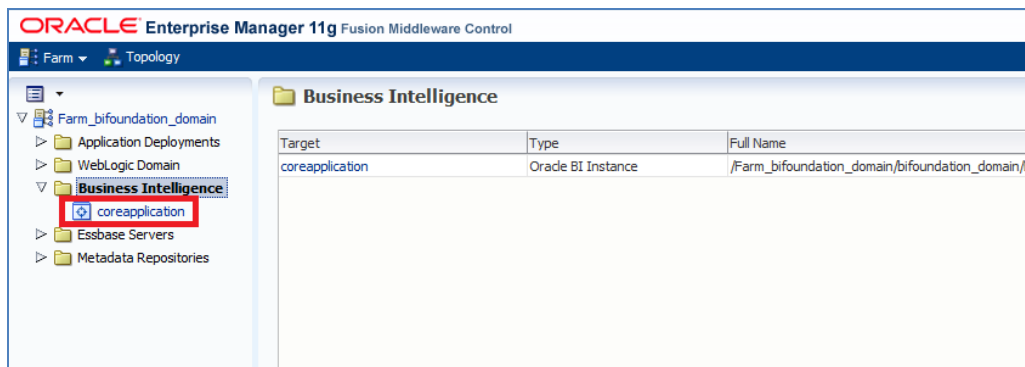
ORACLE Enterprise Manager 11g Fusion Middleware Control

Farm ▾ Topology

Farm_bifoundation_domain
Application Deployments
WebLogic Domain
Business Intelligence
coreapplication
Essbase Servers
Metadata Repositories

Business Intelligence

| Target | Type | Full Name |
|---|---|---|
| coreapplication | Oracle BI Instance | /Farm_bifoundation_domain/bifoundation_domain/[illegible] |